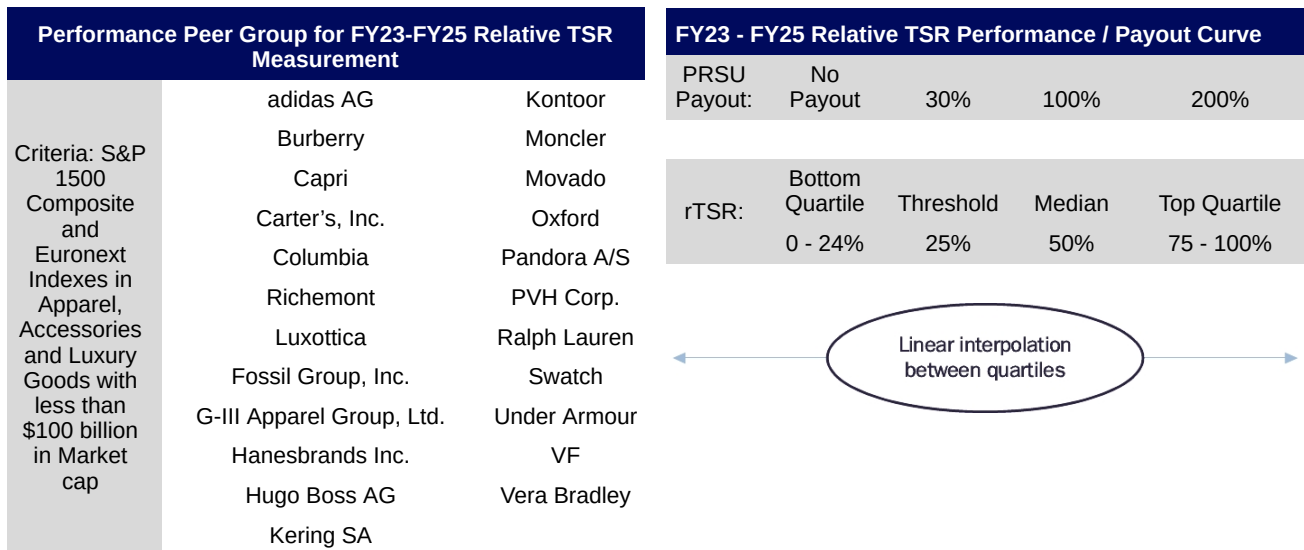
Performance Peer Group for FY23-FY25 Relative TSR Measurement

| Criteria: S&P 1500 Composite and Euronext Indexes in Apparel, Accessories and Luxury Goods with less than $100 billion in Market cap | adidas AG | Kontoor |
|---|---|---|
| | Burberry | Moncler |
| | Capri | Movado |
| | Carter’s, Inc. | Oxford |
| | Columbia | Pandora A/S |
| | Richemont | PVH Corp. |
| | Luxottica | Ralph Lauren |
| | Fossil Group, Inc. | Swatch |
| | G-III Apparel Group, Ltd. | Under Armour |
| | Hanesbrands Inc. | VF |
| | Hugo Boss AG | Vera Bradley |
| | Kering SA | |

FY23 - FY25 Relative TSR Performance / Payout Curve

| PRSU Payout: | No Payout | 30% | 100% | 200% |
|---|---|---|---|---|
| rTSR: | Bottom Quartile 0 - 24% | Threshold 25% | Median 50% | Top Quartile 75 - 100% |

Linear interpolation between quartiles